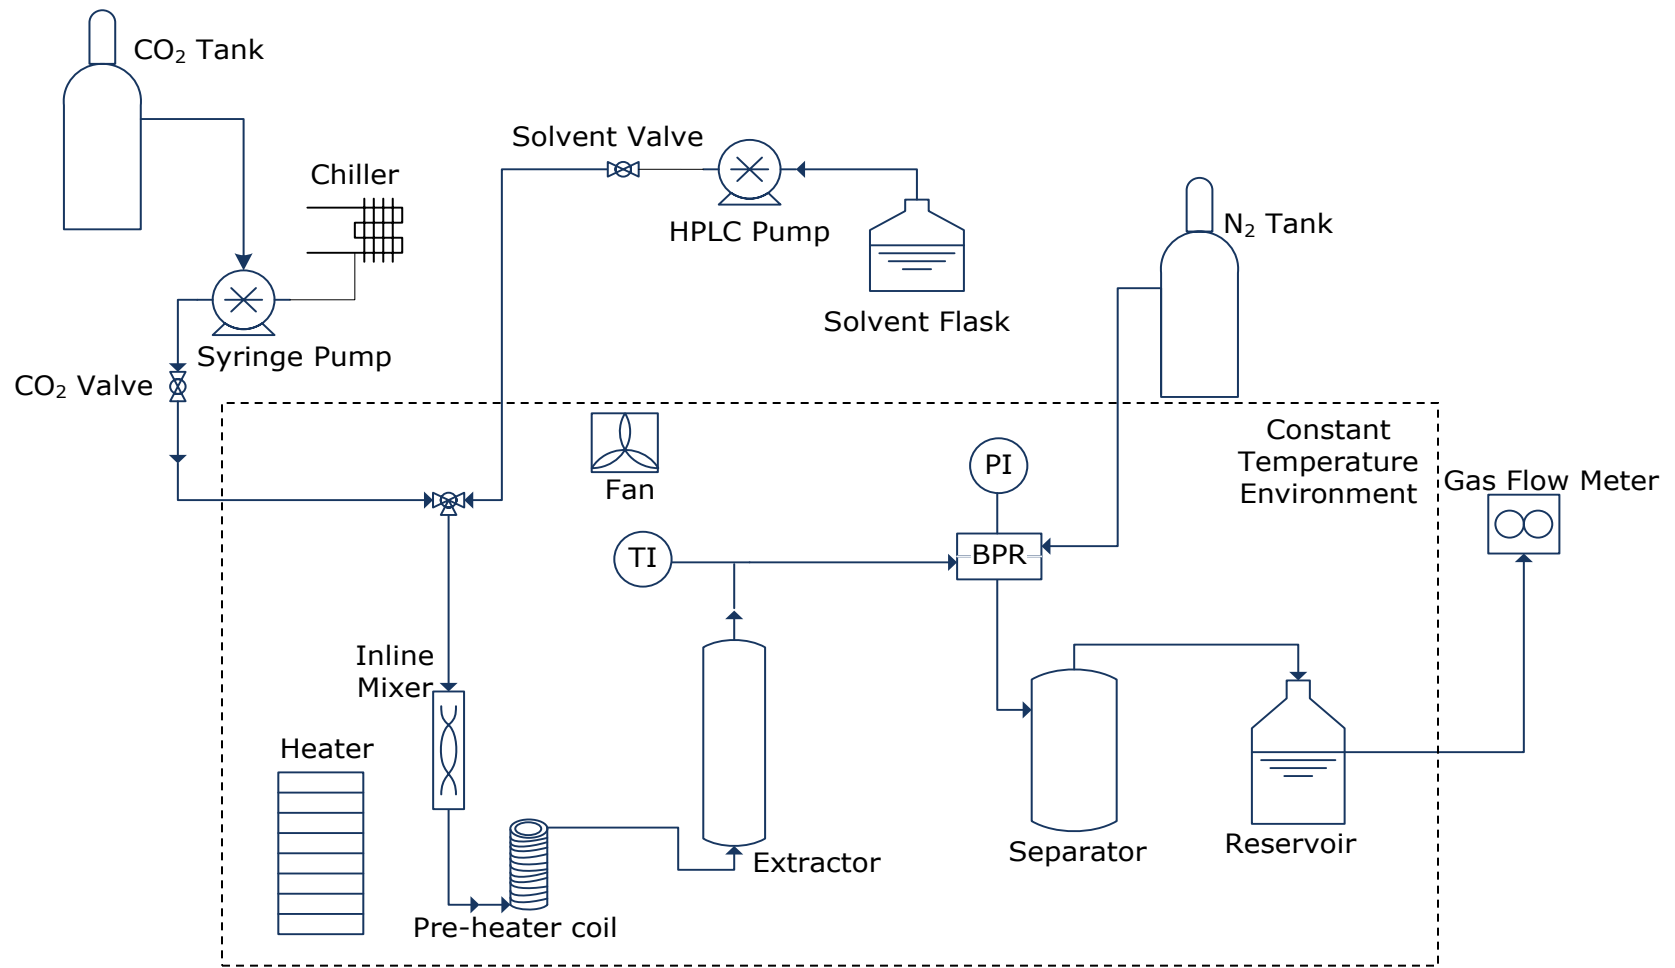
$CO_2$ Tank

Chiller

Solvent Valve

HPLC Pump

Solvent Flask

$N_2$ Tank

Syringe Pump

$CO_2$ Valve

Fan

Constant Temperature Environment

PI

Gas Flow Meter

TI

BPR

Inline Mixer

Heater

Extractor

Separator

Reservoir

Pre-heater coil